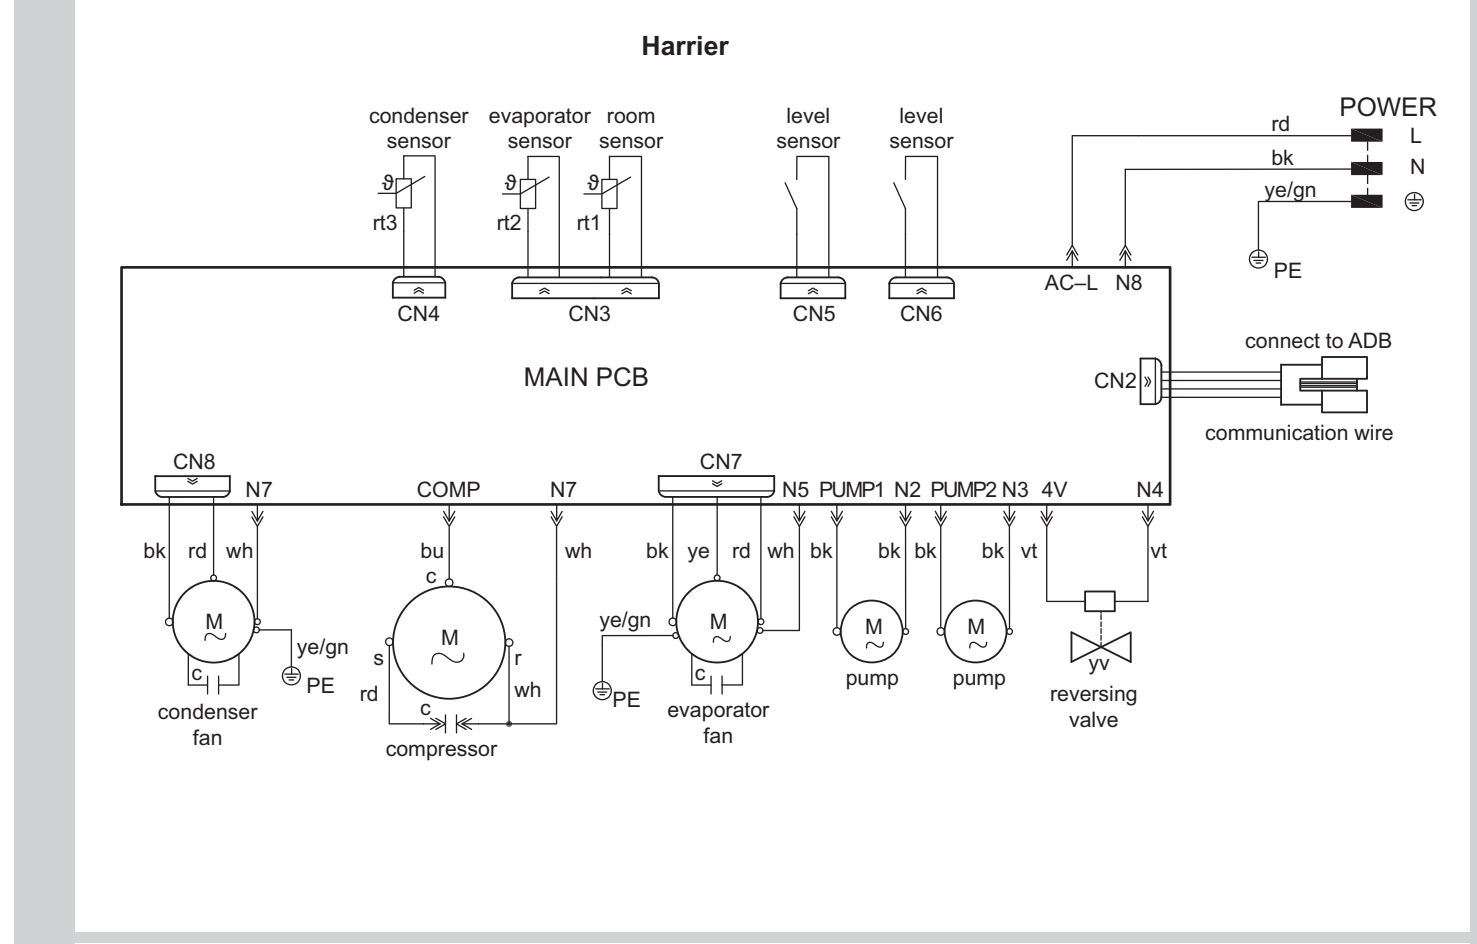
Harrier

condenser sensor
evaporator sensor
room sensor
level sensor
level sensor
POWER
rd
L
bk
N
ye/gn
$\vartheta$
$\vartheta$
$\vartheta$
rt3
rt2
rt1
PE
CN4
CN3
CN5
CN6
AC–L
N8

MAIN PCB
CN2
connect to ADB
communication wire

CN8
N7
COMP
N7
CN7
N5
PUMP1
N2
PUMP2
N3
4V
N4

bk
rd
wh
bu
wh
bk
ye
rd
wh
bk
bk
bk
bk
vt
vt
c
M
M
M
M
M
ye/gn
ye/gn
s
r
PE
PE
c
rd
wh
c
c
condenser fan
compressor
evaporator fan
pump
pump
yv
reversing valve